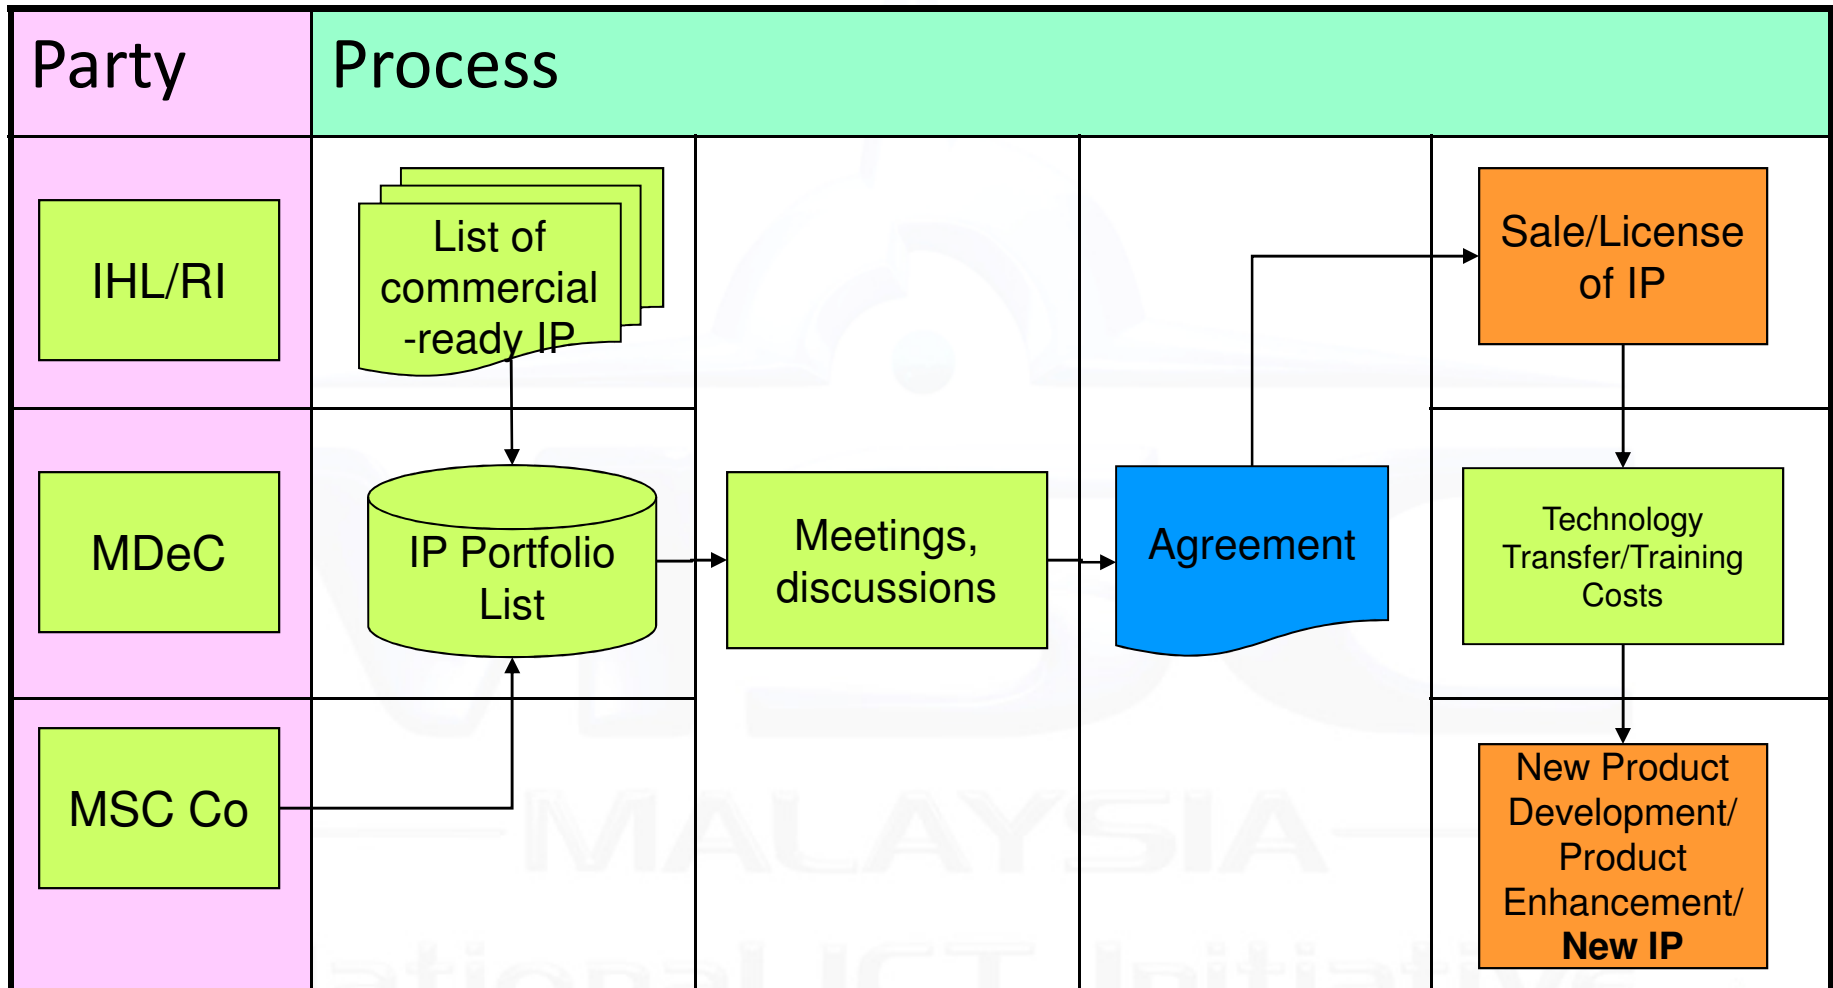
Party

Process

IHL/RI

List of commercial -ready IP

Sale/License of IP

MDeC

IP Portfolio List

Meetings, discussions

Agreement

Technology Transfer/Training Costs

MSC Co

New Product Development/ Product Enhancement/ **New IP**

MALAYSIA